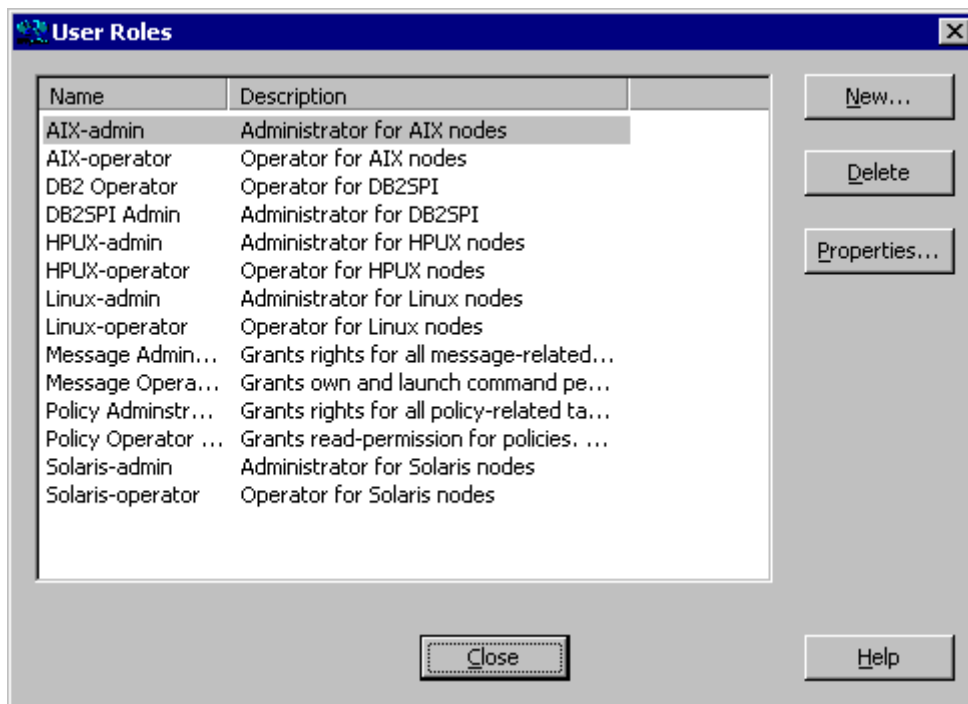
User Roles

| Name | Description |
|---|---|
| AIX-admin | Administrator for AIX nodes |
| AIX-operator | Operator for AIX nodes |
| DB2 Operator | Operator for DB2SPI |
| DB2SPI Admin | Administrator for DB2SPI |
| HPUX-admin | Administrator for HPUX nodes |
| HPUX-operator | Operator for HPUX nodes |
| Linux-admin | Administrator for Linux nodes |
| Linux-operator | Operator for Linux nodes |
| Message Admin... | Grants rights for all message-related... |
| Message Opera... | Grants own and launch command pe... |
| Policy Adminstr... | Grants rights for all policy-related ta... |
| Policy Operator ... | Grants read-permission for policies. ... |
| Solaris-admin | Administrator for Solaris nodes |
| Solaris-operator | Operator for Solaris nodes |

New...

Delete

Properties...

Close

Help